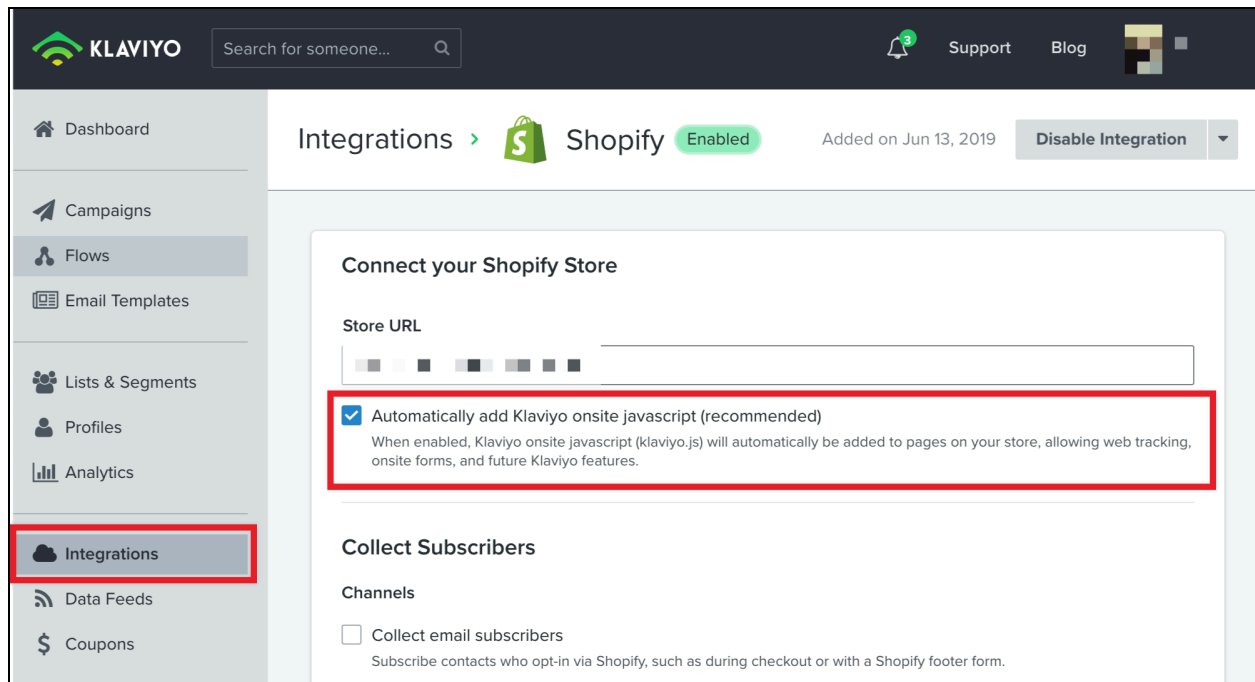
KLAVIYO
Search for someone...
3
Support
Blog

Dashboard
Campaigns
Flows
Email Templates
Lists & Segments
Profiles
Analytics
Integrations
Data Feeds
Coupons

Integrations › Shopify Enabled
Added on Jun 13, 2019
Disable Integration

Connect your Shopify Store

Store URL

Automatically add Klaviyo onsite javascript (recommended)
When enabled, Klaviyo onsite javascript (klaviyo.js) will automatically be added to pages on your store, allowing web tracking, onsite forms, and future Klaviyo features.

Collect Subscribers

Channels

Collect email subscribers
Subscribe contacts who opt-in via Shopify, such as during checkout or with a Shopify footer form.